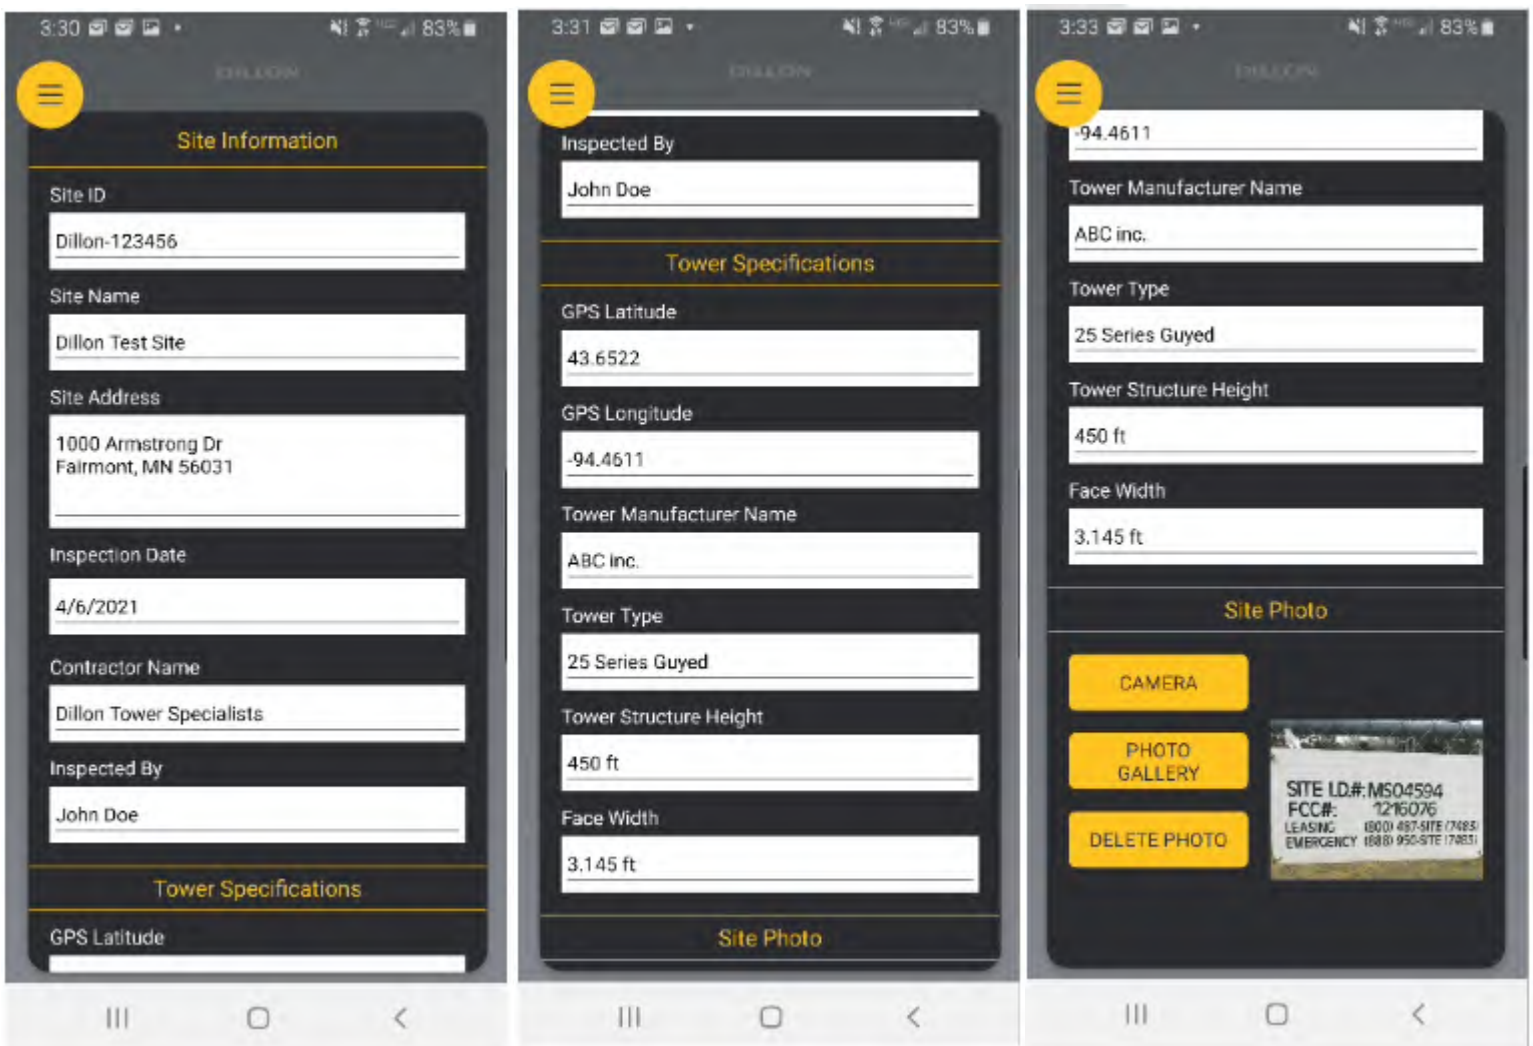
3:30 83%

DILLON

Site Information

Site ID

Dillon-123456

Site Name

Dillon Test Site

Site Address

1000 Armstrong Dr
Fairmont, MN 56031

Inspection Date

4/6/2021

Contractor Name

Dillon Tower Specialists

Inspected By

John Doe

Tower Specifications

GPS Latitude

3:31 83%

DILLON

Inspected By

John Doe

Tower Specifications

GPS Latitude

43.6522

GPS Longitude

-94.4611

Tower Manufacturer Name

ABC Inc.

Tower Type

25 Series Guyed

Tower Structure Height

450 ft

Face Width

3.145 ft

Site Photo

3:33 83%

DILLON

-94.4611

Tower Manufacturer Name

ABC inc.

Tower Type

25 Series Guyed

Tower Structure Height

450 ft

Face Width

3.145 ft

Site Photo

CAMERA

PHOTO GALLERY

DELETE PHOTO

SITE I.D.#: MS04594
FCC#: 1216076
LEASING (800) 497-SITE (7483)
EMERGENCY (888) 950-SITE (7483)